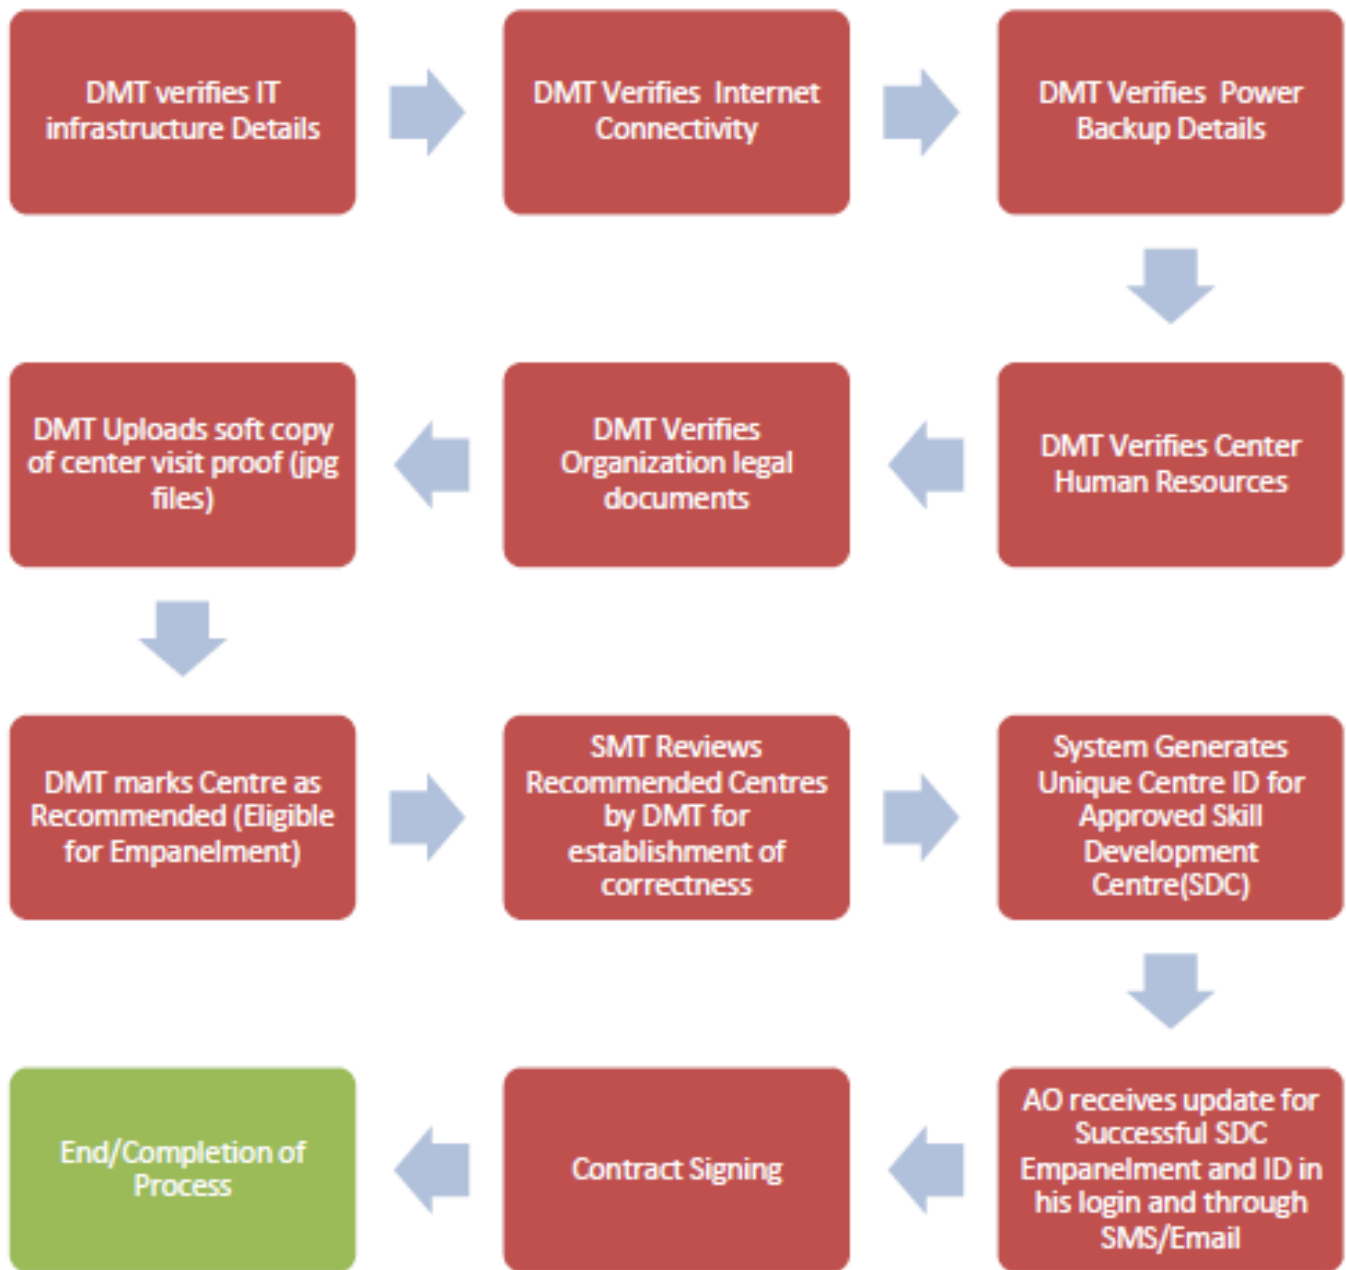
DMT verifies IT infrastructure Details

DMT Verifies Internet Connectivity

DMT Verifies Power Backup Details

DMT Verifies Center Human Resources

DMT Verifies Organization legal documents

DMT Uploads soft copy of center visit proof (jpg files)

DMT marks Centre as Recommended (Eligible for Empanelment)

SMT Reviews Recommended Centres by DMT for establishment of correctness

System Generates Unique Centre ID for Approved Skill Development Centre(SDC)

AO receives update for Successful SDC Empanelment and ID in his login and through SMS/Email

Contract Signing

End/Completion of Process